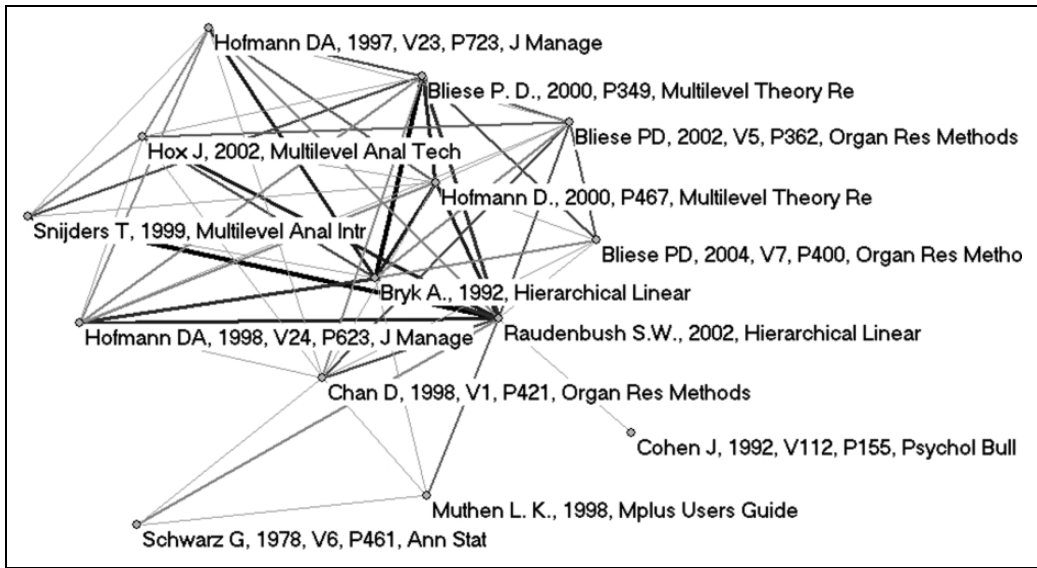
Hofmann DA, 1997, V23, P723, J Manage

Bliese P. D., 2000, P349, Multilevel Theory Re

Bliese PD, 2002, V5, P362, Organ Res Methods

Hox J, 2002, Multilevel Anal Tech

Hofmann D., 2000, P467, Multilevel Theory Re

Snijders T, 1999, Multilevel Anal Intr

Bliese PD, 2004, V7, P400, Organ Res Metho

Bryk A., 1992, Hierarchical Linear

Hofmann DA, 1998, V24, P623, J Manage

Raudenbush S.W., 2002, Hierarchical Linear

Chan D, 1998, V1, P421, Organ Res Methods

Cohen J, 1992, V112, P155, Psychol Bull

Muthen L. K., 1998, Mplus Users Guide

Schwarz G, 1978, V6, P461, Ann Stat